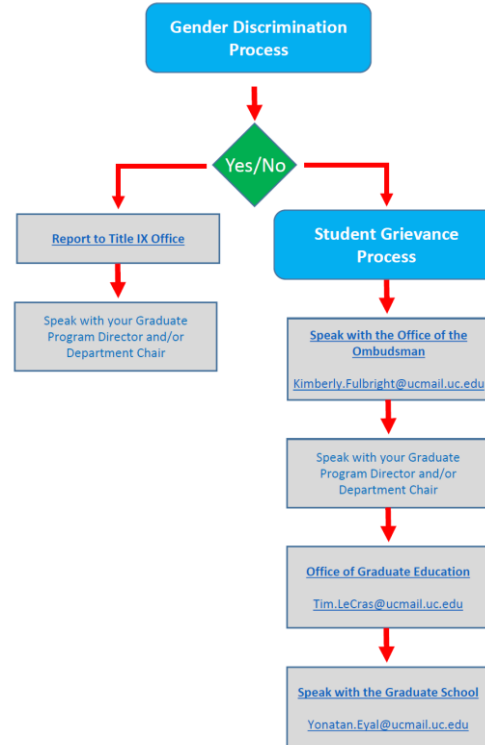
Gender Discrimination Process

Yes/No

Report to Title IX Office

Speak with your Graduate Program Director and/or Department Chair

Student Grievance Process

Speak with the Office of the Ombudsman

Kimberly.Fulbright@ucmail.uc.edu

Speak with your Graduate Program Director and/or Department Chair

Office of Graduate Education

Tim.LeCras@ucmail.uc.edu

Speak with the Graduate School

Yonatan.Eyal@ucmail.uc.edu